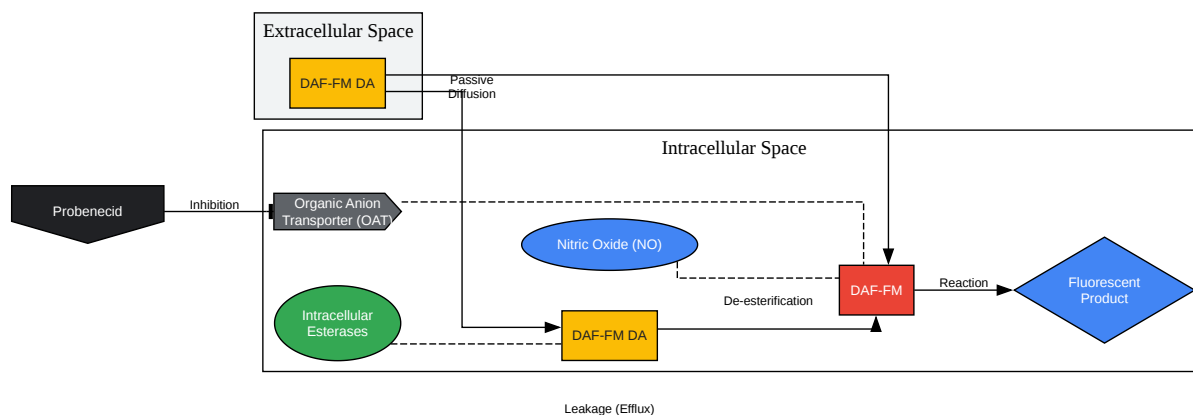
Extracellular Space

DAF-FM DA

Passive
Diffusion

Intracellular Space

Probenecid

Inhibition

Organic Anion
Transporter (OAT)

Nitric Oxide (NO)

DAF-FM

Reaction

Fluorescent
Product

De-esterification

Intracellular
Esterases

DAF-FM DA

Leakage (Efflux)